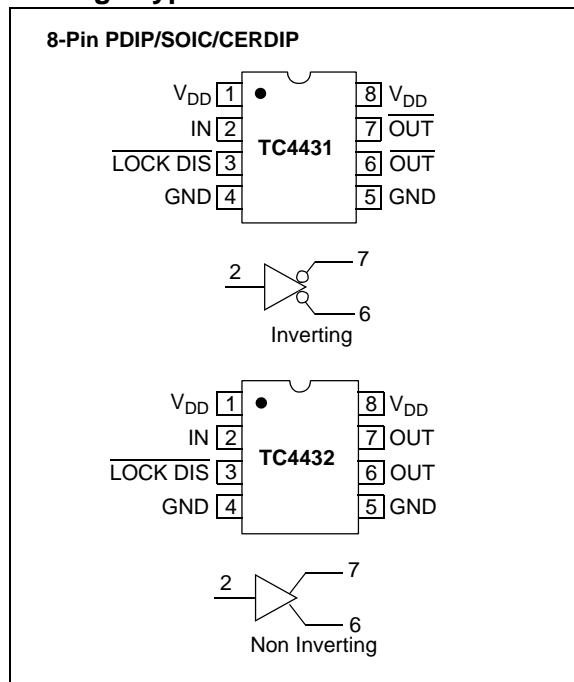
8-Pin PDIP/SOIC/CERDIP

$V_{DD}$ 1
IN 2
$\overline{\text{LOCK DIS}}$ 3
GND 4
TC4431
8 $V_{DD}$
7 $\overline{\text{OUT}}$
6 $\overline{\text{OUT}}$
5 GND

2
7
6
Inverting

$V_{DD}$ 1
IN 2
$\overline{\text{LOCK DIS}}$ 3
GND 4
TC4432
8 $V_{DD}$
7 OUT
6 OUT
5 GND

2
7
6
Non Inverting